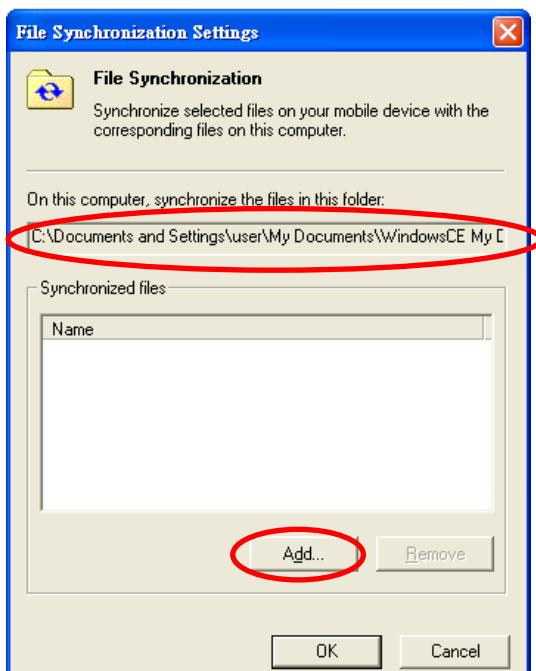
File Synchronization Settings

File Synchronization

Synchronize selected files on your mobile device with the corresponding files on this computer.

On this computer, synchronize the files in this folder:

C:\Documents and Settings\user\My Documents\WindowsCE My D

Synchronized files

Name

Add...

Remove

OK

Cancel